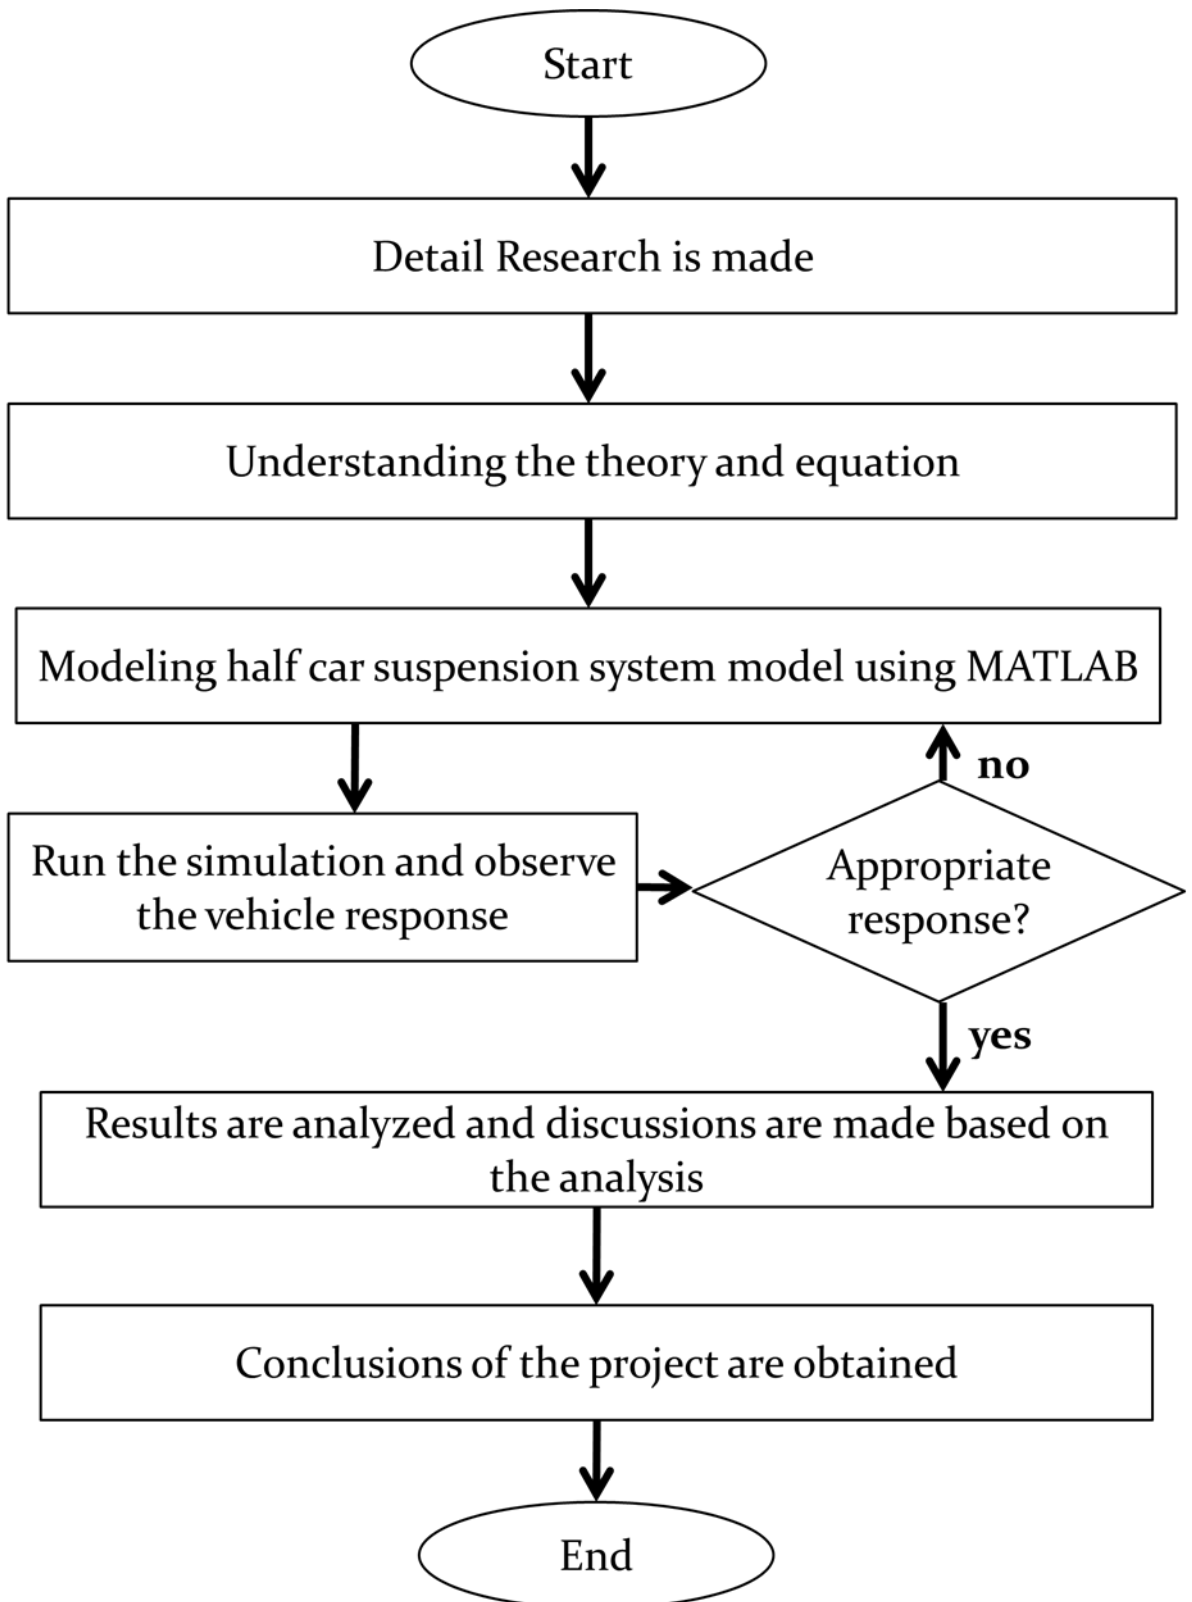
Start

Detail Research is made

Understanding the theory and equation

Modeling half car suspension system model using MATLAB

Run the simulation and observe the vehicle response

Appropriate response?

no

yes

Results are analyzed and discussions are made based on the analysis

Conclusions of the project are obtained

End